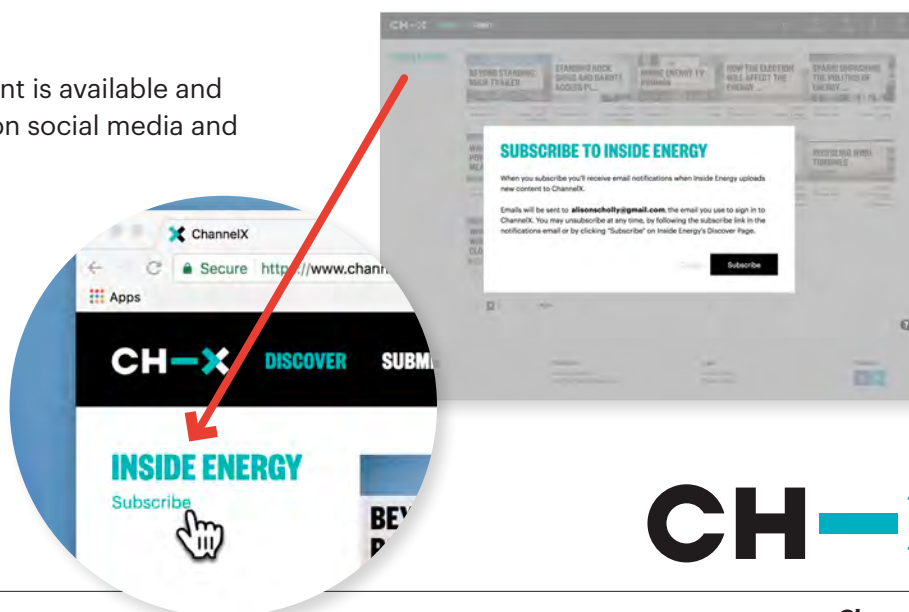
nt is available and
on social media and

CH—X

BEYOND STANDING ROCK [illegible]

STANDING ROCK SIOUX AND DAKOTA ACCESS PI...

INSIDE ENERGY TV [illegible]

HOW THE ELECTION WILL AFFECT THE ENERGY ...

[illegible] THE POLITICS OF ENERGY ...

SUBSCRIBE TO INSIDE ENERGY

When you subscribe you'll receive email notifications when Inside Energy uploads new content to ChannelX.

Emails will be sent to alisonscholly@gmail.com, the email you use to sign in to ChannelX. You may unsubscribe at any time, by following the subscribe link in the notifications email or by clicking "Subscribe" on Inside Energy's Discover Page.

Subscribe

ChannelX

Secure https://www.chann

Apps

CH—X DISCOVER SUBMI

INSIDE ENERGY

Subscribe

BEY

CH—